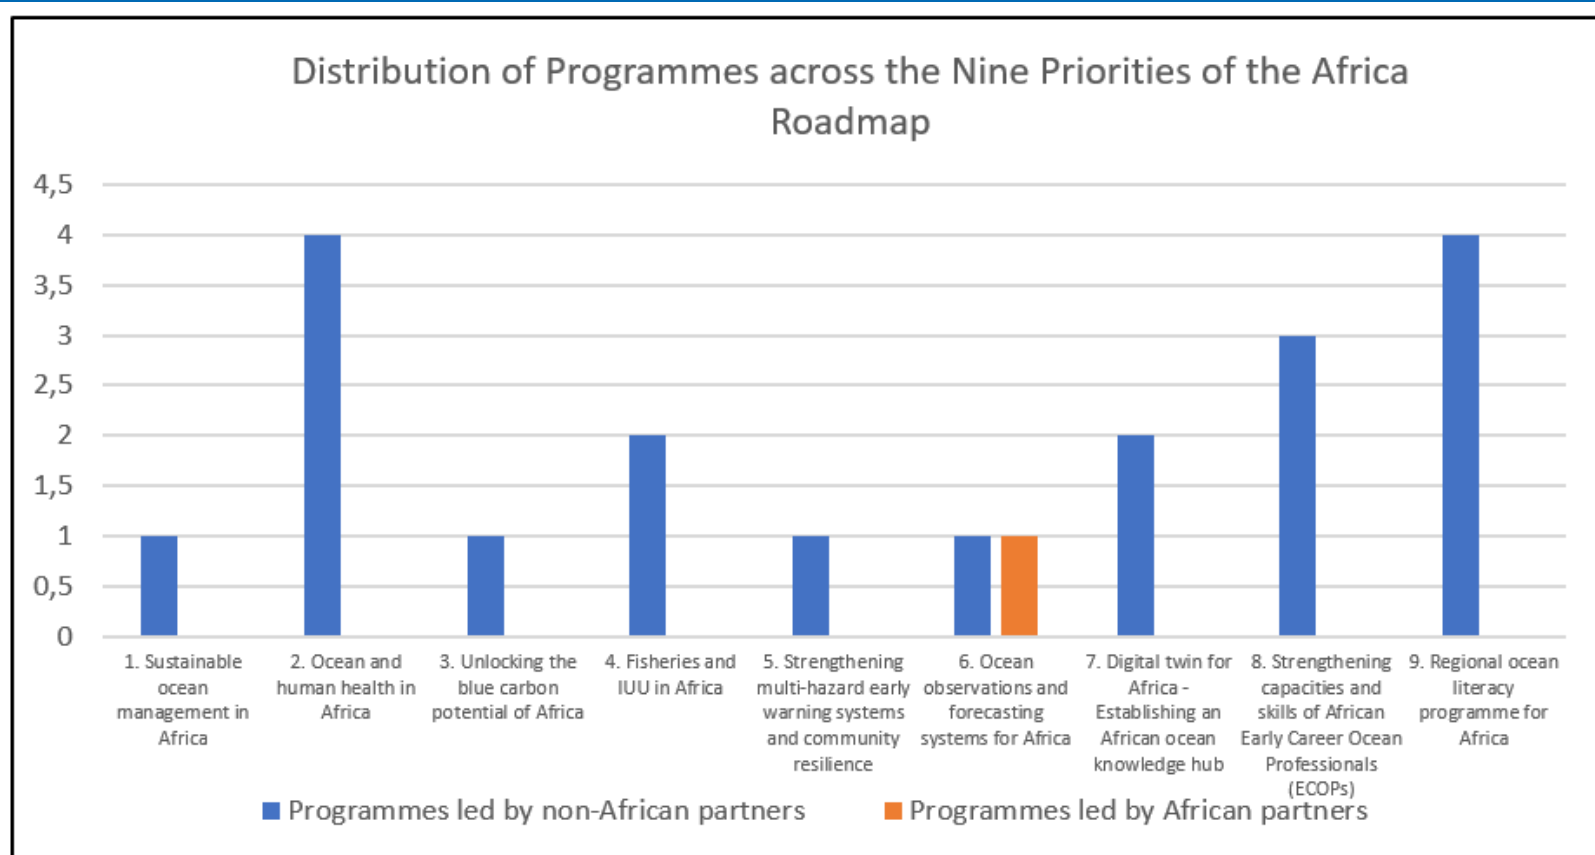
Distribution of Programmes across the Nine Priorities of the Africa Roadmap

4,5
4
3,5
3
2,5
2
1,5
1
0,5
0

1. Sustainable ocean management in Africa
2. Ocean and human health in Africa
3. Unlocking the blue carbon potential of Africa
4. Fisheries and IUU in Africa
5. Strengthening multi-hazard early warning systems and community resilience
6. Ocean observations and forecasting systems for Africa
7. Digital twin for Africa - Establishing an African ocean knowledge hub
8. Strengthening capacities and skills of African Early Career Ocean Professionals (ECOPs)
9. Regional ocean literacy programme for Africa

Programmes led by non-African partners
Programmes led by African partners